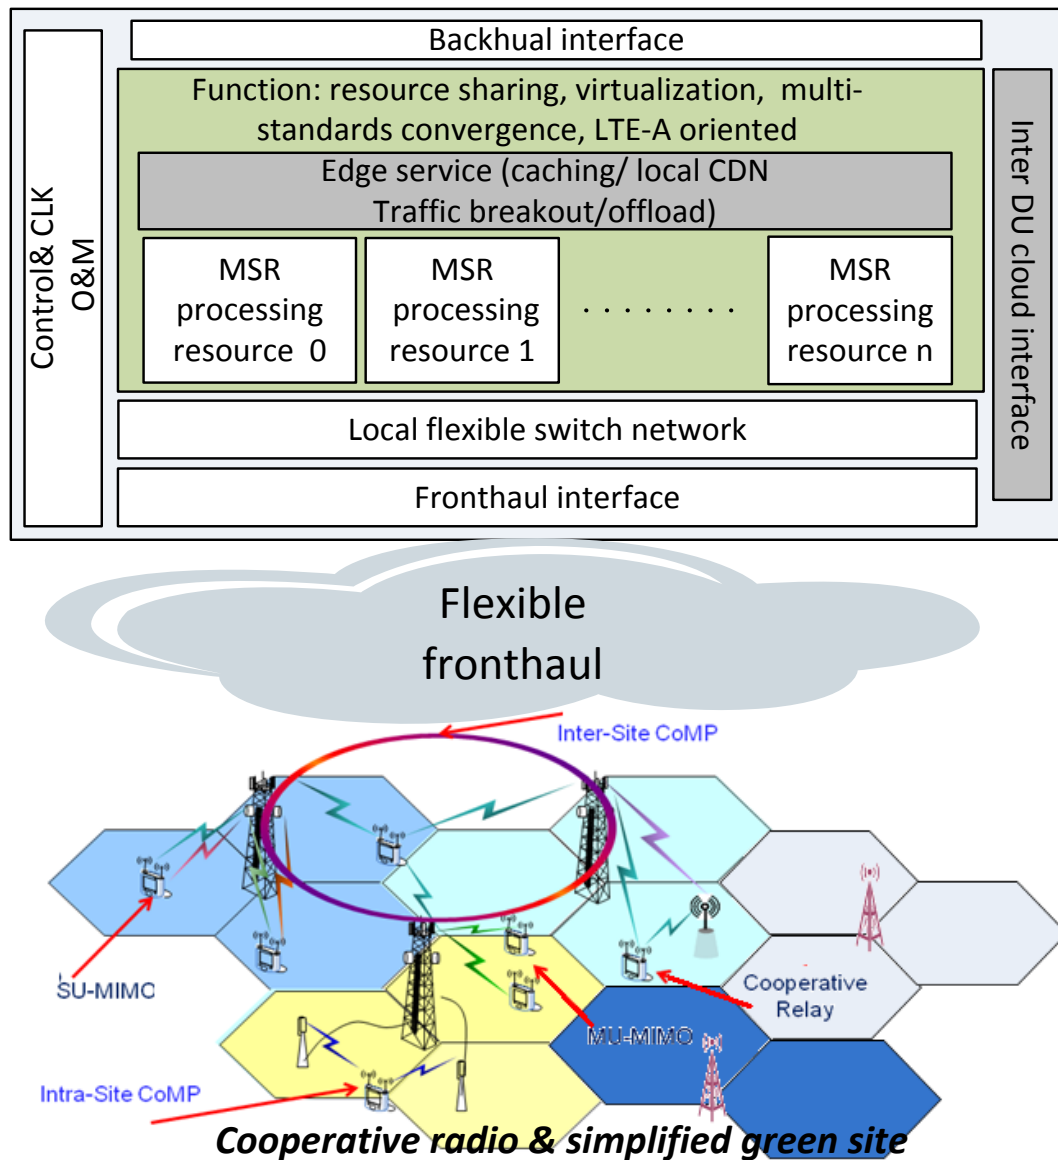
Control& CLK O&M

Backhual interface

Function: resource sharing, virtualization, multi-standards convergence, LTE-A oriented

Edge service (caching/ local CDN Traffic breakout/offload)

MSR processing resource 0

MSR processing resource 1

· · · · · · · ·

MSR processing resource n

Local flexible switch network

Fronthaul interface

Inter DU cloud interface

Flexible fronthaul

Inter-Site CoMP

SU-MIMO

Cooperative Relay

MU-MIMO

Intra-Site CoMP

Cooperative radio & simplified green site